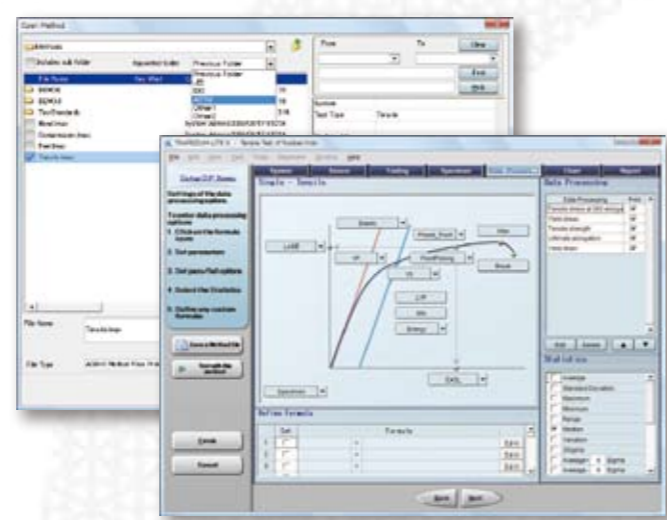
Open Method

Include sub folder

Previous Folder

File Name

Tensile.mss

File Type

From

To

Clear

System

Test Type

Tensile

TRAPEZIUM LITE X

Simple - Tensile

Data Processing

Statistics

Average

Standard Deviation

Maximum

Minimum

Range

Median

Variation

Define formula

Formula

Save a Method File

Finish

Cancel

Back

Next